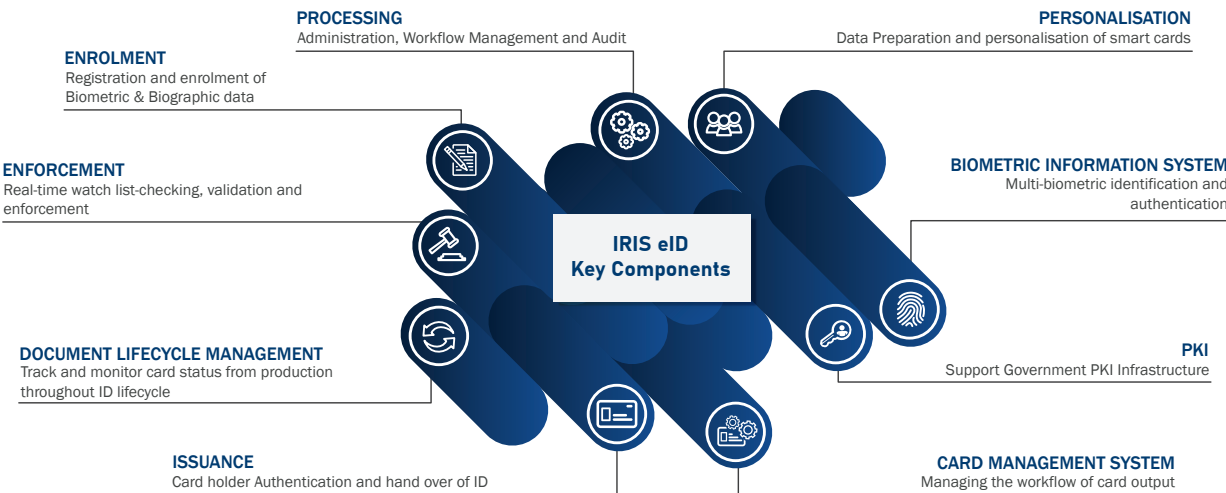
PROCESSING
Administration, Workflow Management and Audit

PERSONALISATION
Data Preparation and personalisation of smart cards

ENROLMENT
Registration and enrolment of Biometric & Biographic data

ENFORCEMENT
Real-time watch list-checking, validation and enforcement

BIOMETRIC INFORMATION SYSTEM
Multi-biometric identification and authentication

IRIS eID
Key Components

PKI
Support Government PKI Infrastructure

DOCUMENT LIFECYCLE MANAGEMENT
Track and monitor card status from production throughout ID lifecycle

ISSUANCE
Card holder Authentication and hand over of ID

CARD MANAGEMENT SYSTEM
Managing the workflow of card output